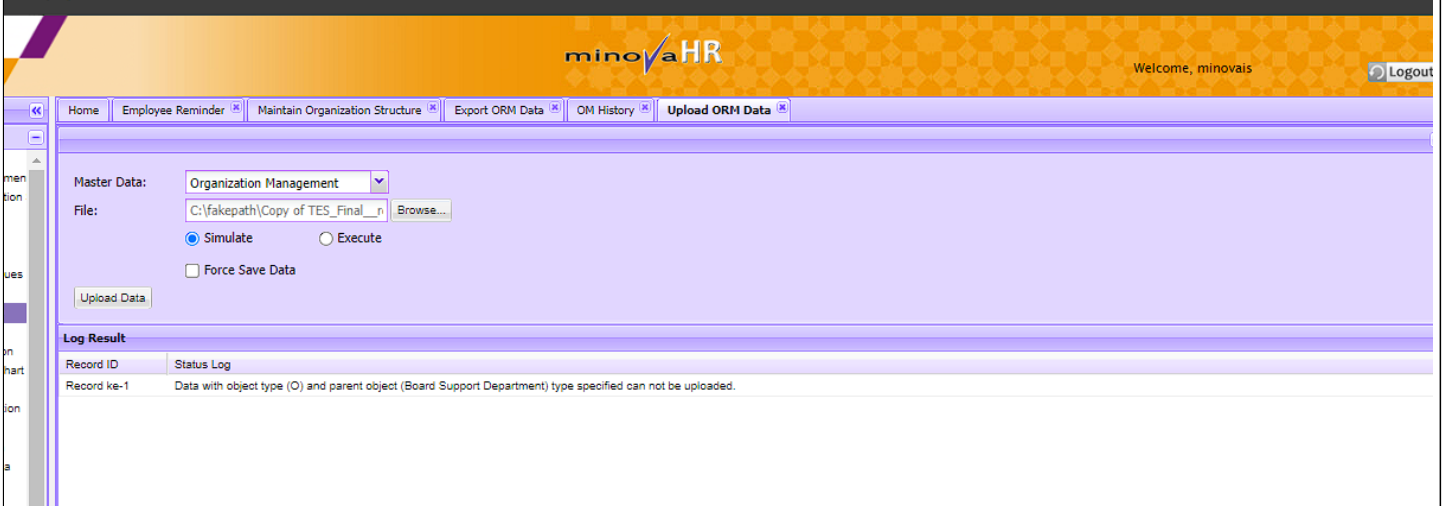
minovaHR

Welcome, minovais

Logout

Home | Employee Reminder | Maintain Organization Structure | Export ORM Data | OM History | Upload ORM Data

men
tion

ues

on
hart

tion

a

Master Data: Organization Management

File: C:\fakepath\Copy of TES_Final__r Browse...

Simulate Execute

Force Save Data

Upload Data

Log Result

| Record ID | Status Log |
|---|---|
| Record ke-1 | Data with object type (O) and parent object (Board Support Department) type specified can not be uploaded. |